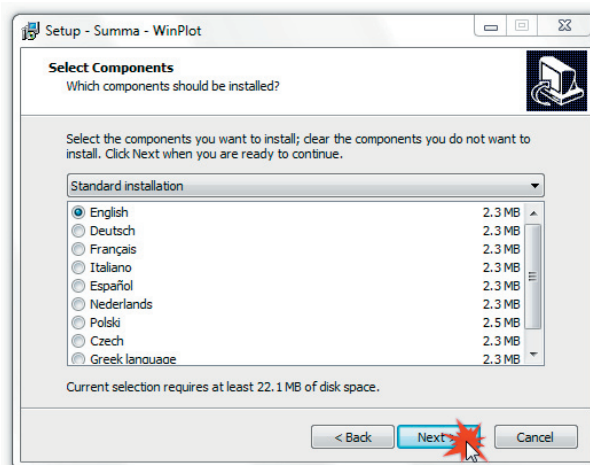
Setup - Summa - WinPlot

Select Components
Which components should be installed?

Select the components you want to install; clear the components you do not want to install. Click Next when you are ready to continue.

Standard installation

| | |
|---|---|
| English | 2.3 MB |
| Deutsch | 2.3 MB |
| Français | 2.3 MB |
| Italiano | 2.3 MB |
| Español | 2.3 MB |
| Nederlands | 2.3 MB |
| Polski | 2.5 MB |
| Czech | 2.3 MB |
| Greek language | 2.3 MB |

Current selection requires at least 22.1 MB of disk space.

< Back
Next
Cancel